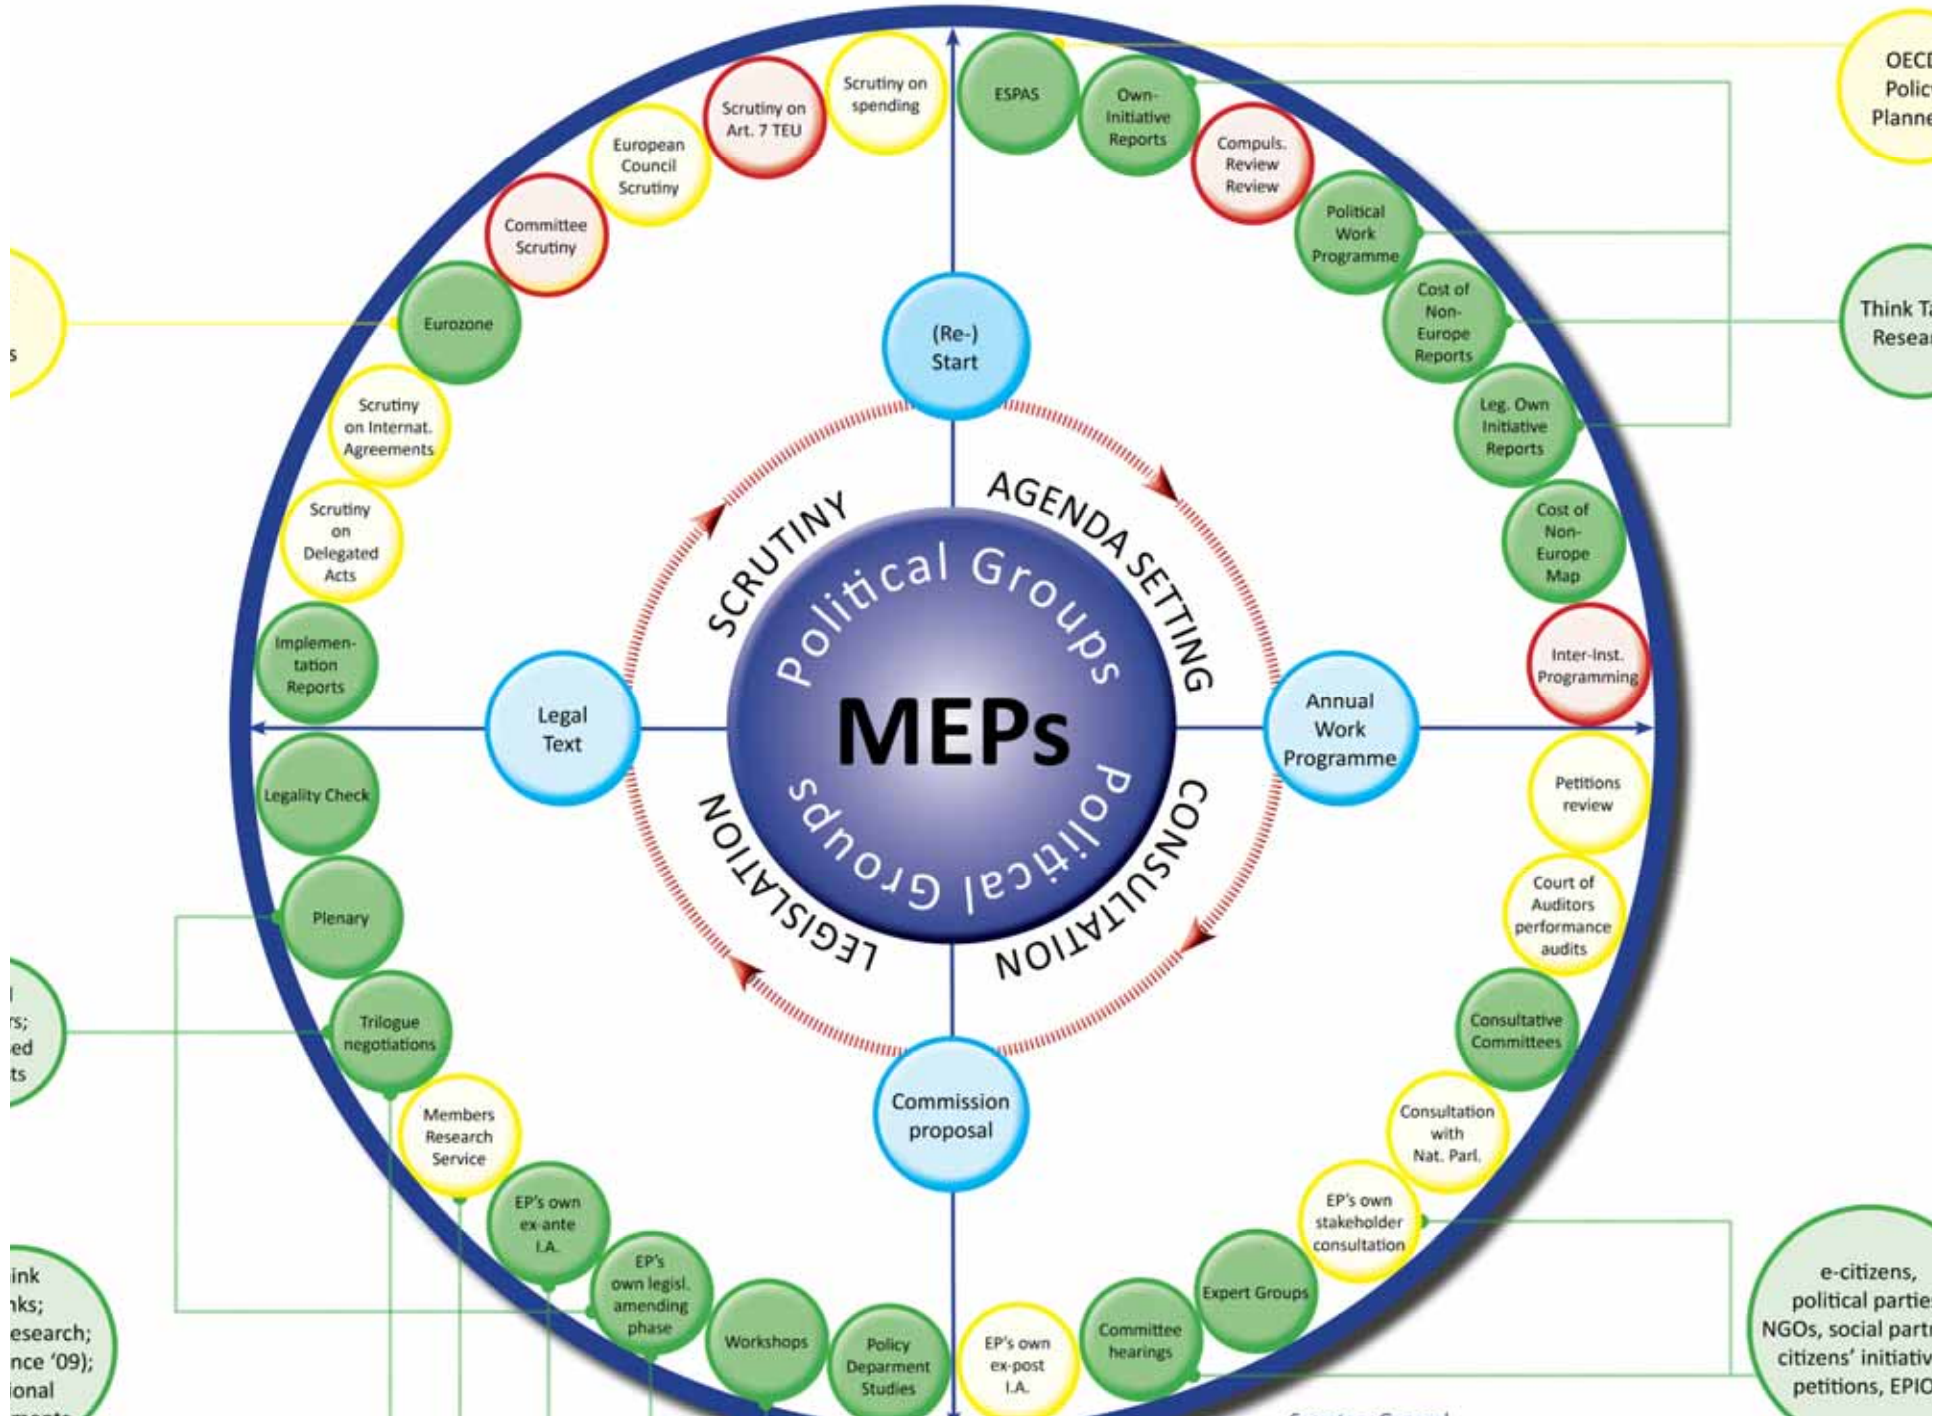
OECD Polic Planne

Think T Resea

s

ESPAS

Own-Initiative Reports

Compuls. Review Review

Political Work Programme

Cost of Non-Europe Reports

Leg. Own Initiative Reports

Cost of Non-Europe Map

Inter-Inst. Programming

Scrutiny on spending

Scrutiny on Art. 7 TEU

European Council Scrutiny

Committee Scrutiny

Eurozone

Scrutiny on Internat. Agreements

Scrutiny on Delegated Acts

Implementation Reports

(Re-) Start

AGENDA SETTING

SCRUTINY

Political Groups

MEPs

Political Groups

LEGISLATION

CONSULTATION

Legal Text

Annual Work Programme

Commission proposal

Legality Check

Plenary

Trilogue negotiations

Members Research Service

EP's own ex-ante I.A.

EP's own legisl. amending phase

Workshops

Policy Deparment Studies

EP's own ex-post I.A.

Committee hearings

Expert Groups

EP's own stakeholder consultation

Consultation with Nat. Parl.

Consultative Committees

Court of Auditors performance audits

Petitions review

rs; ed ts

ink nks; esearch; nce '09); ional

e-citizens, political partie NGOs, social part citizens' initiativ petitions, EPIC